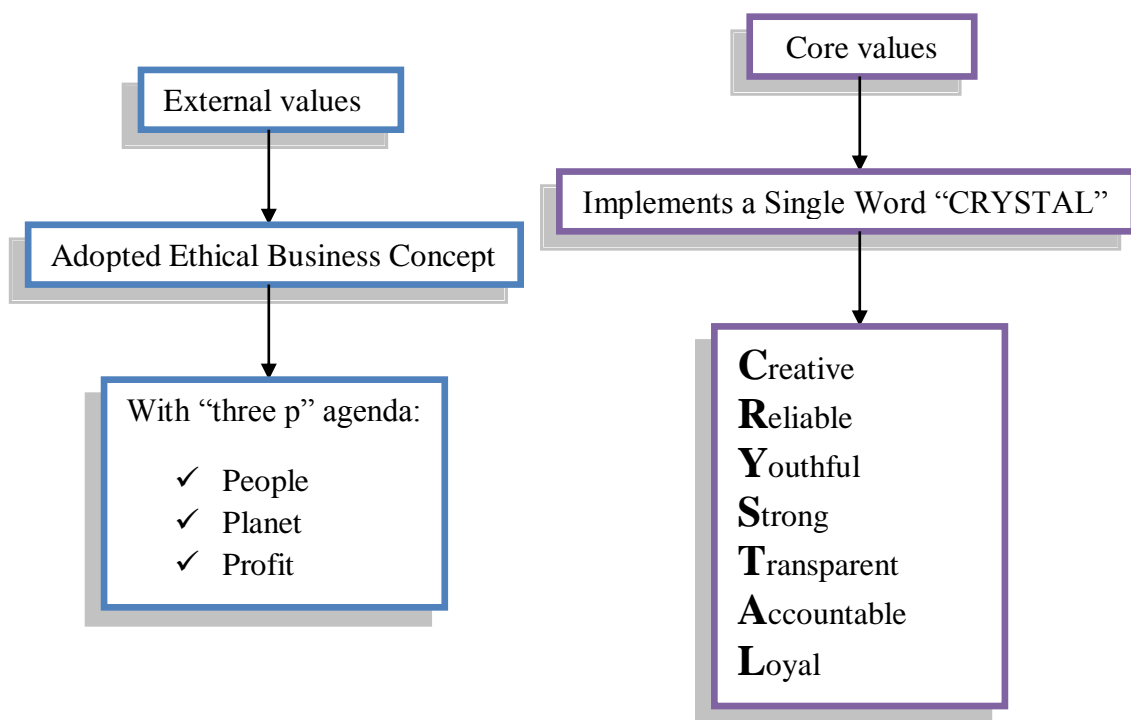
External values

Adopted Ethical Business Concept

With “three p” agenda:

✓ People
✓ Planet
✓ Profit

Core values

Implements a Single Word “CRYSTAL”

Creative
Reliable
Youthful
Strong
Transparent
Accountable
Loyal